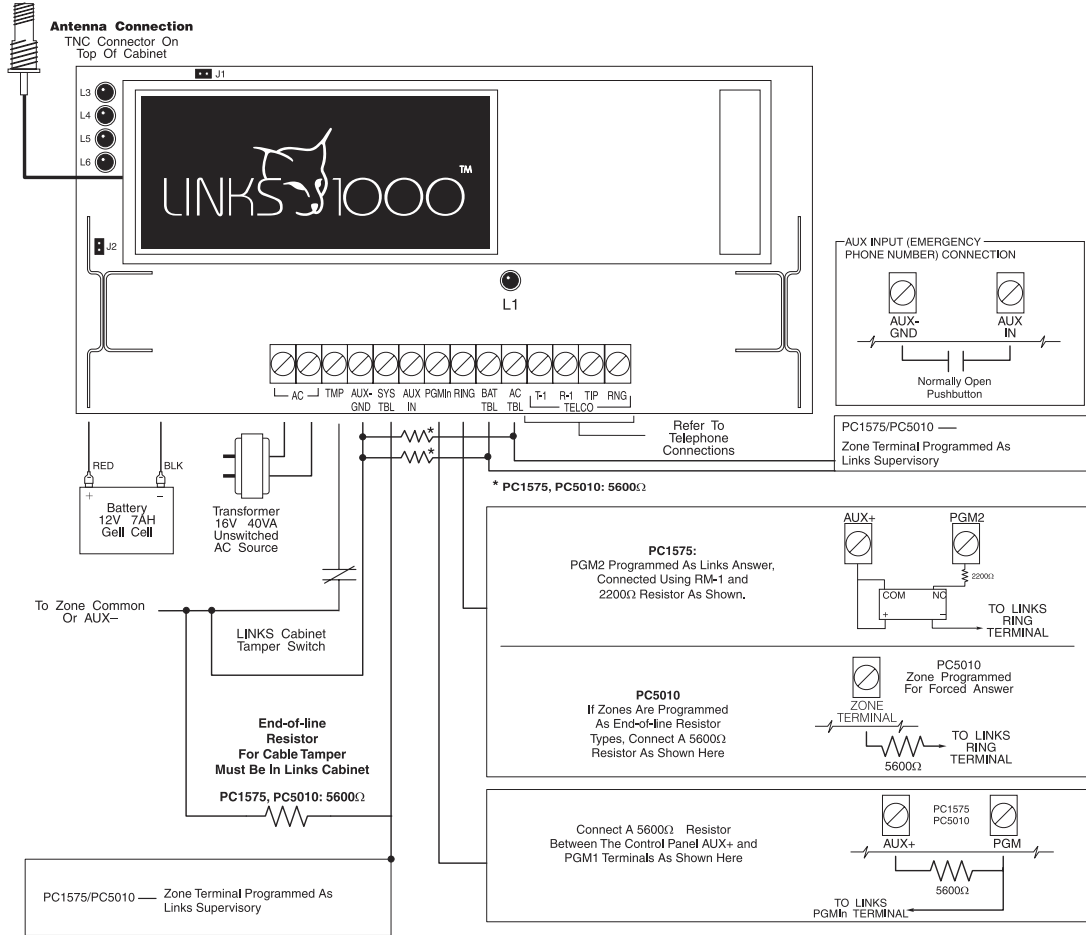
Antenna Connection
TNC Connector On Top Of Cabinet

J1

L3
L4
L5
L6

LINKS 1000 ™

J2

L1

AC TMP AUX-GND SYS TBL AUX IN PGMIn RING BAT TBL AC TBL T-1 R-1 TIP RNG
TELCO

Refer To Telephone Connections

AUX INPUT (EMERGENCY PHONE NUMBER) CONNECTION

AUX-GND
AUX IN

Normally Open Pushbutton

PC1575/PC5010 —
Zone Terminal Programmed As Links Supervisory

RED
BLK

Battery
12V 7AH
Gell Cell

Transformer
16V 40VA
Unswitched
AC Source

* PC1575, PC5010: 5600Ω

PC1575:
PGM2 Programmed As Links Answer, Connected Using RM-1 and 2200Ω Resistor As Shown.

AUX+
PGM2
2200Ω
COM
NC
+
–
TO LINKS RING TERMINAL

To Zone Common Or AUX–

LINKS Cabinet Tamper Switch

PC5010
If Zones Are Programmed As End-of-line Resistor Types, Connect A 5600Ω Resistor As Shown Here

PC5010
Zone Programmed For Forced Answer

ZONE TERMINAL
TO LINKS RING TERMINAL
5600Ω

End-of-line Resistor For Cable Tamper Must Be In Links Cabinet

PC1575, PC5010: 5600Ω

Connect A 5600Ω Resistor Between The Control Panel AUX+ and PGM1 Terminals As Shown Here

PC1575
PC5010
AUX+
PGM
5600Ω
TO LINKS PGMIn TERMINAL

PC1575/PC5010 — Zone Terminal Programmed As Links Supervisory